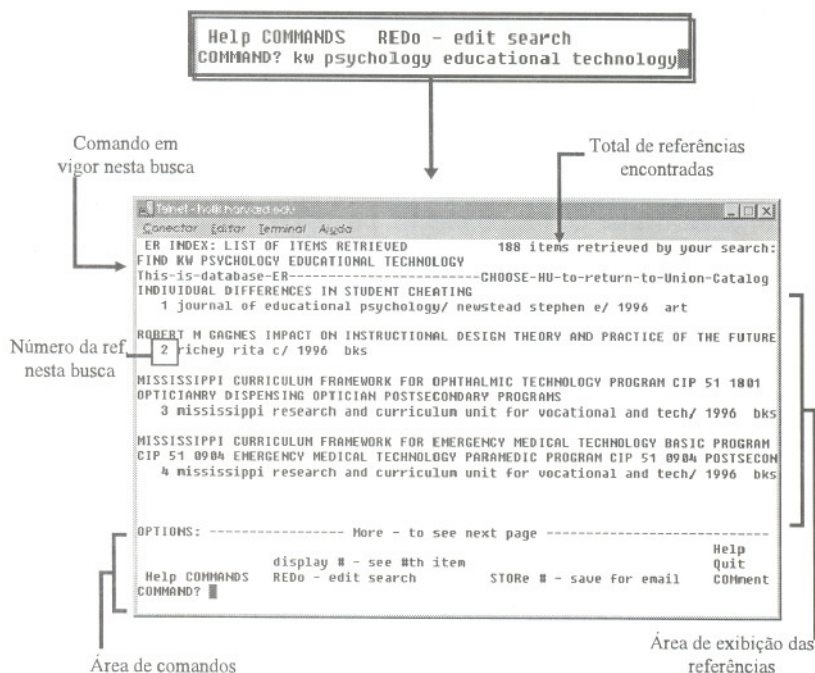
Help COMMANDS REDo - edit search
COMMAND? kw psychology educational technology

Comando em vigor nesta busca

Total de referências encontradas

Telnet - hollis.harvard.edu

Conectar Editar Terminal Ajuda

ER INDEX: LIST OF ITEMS RETRIEVED 188 items retrieved by your search:
FIND KW PSYCHOLOGY EDUCATIONAL TECHNOLOGY
This-is-database-ER------------------------CHOOSE-HU-to-return-to-Union-Catalog
INDIVIDUAL DIFFERENCES IN STUDENT CHEATING
1 journal of educational psychology/ newstead stephen e/ 1996 art

ROBERT M GAGNES IMPACT ON INSTRUCTIONAL DESIGN THEORY AND PRACTICE OF THE FUTURE
2 richey rita c/ 1996 bks

Número da ref nesta busca

MISSISSIPPI CURRICULUM FRAMEWORK FOR OPHTHALMIC TECHNOLOGY PROGRAM CIP 51 1801
OPTICIANRY DISPENSING OPTICIAN POSTSECONDARY PROGRAMS
3 mississippi research and curriculum unit for vocational and tech/ 1996 bks

MISSISSIPPI CURRICULUM FRAMEWORK FOR EMERGENCY MEDICAL TECHNOLOGY BASIC PROGRAM
CIP 51 0904 EMERGENCY MEDICAL TECHNOLOGY PARAMEDIC PROGRAM CIP 51 0904 POSTSECON
4 mississippi research and curriculum unit for vocational and tech/ 1996 bks

OPTIONS: ---------------- More - to see next page ----------------------------
Help
display # - see #th item Quit
Help COMMANDS REDo - edit search STORe # - save for email COMment
COMMAND?

Área de comandos

Área de exibição das referências